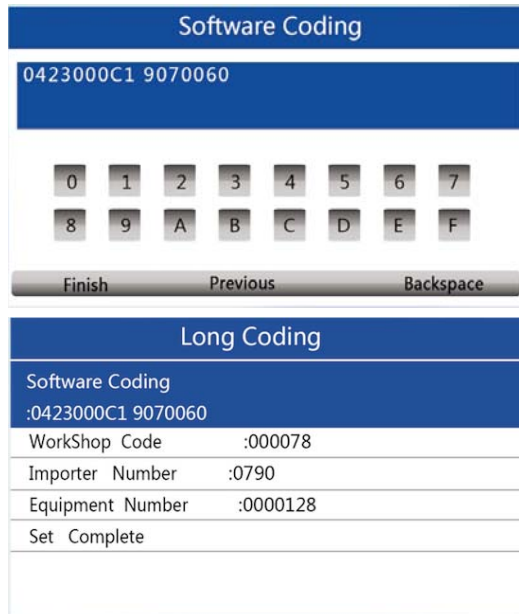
Software Coding

0423000C1 9070060

0 1 2 3 4 5 6 7
8 9 A B C D E F

Finish Previous Backspace

Long Coding

Software Coding
:0423000C1 9070060

WorkShop Code :000078
Importer Number :0790
Equipment Number :0000128
Set Complete